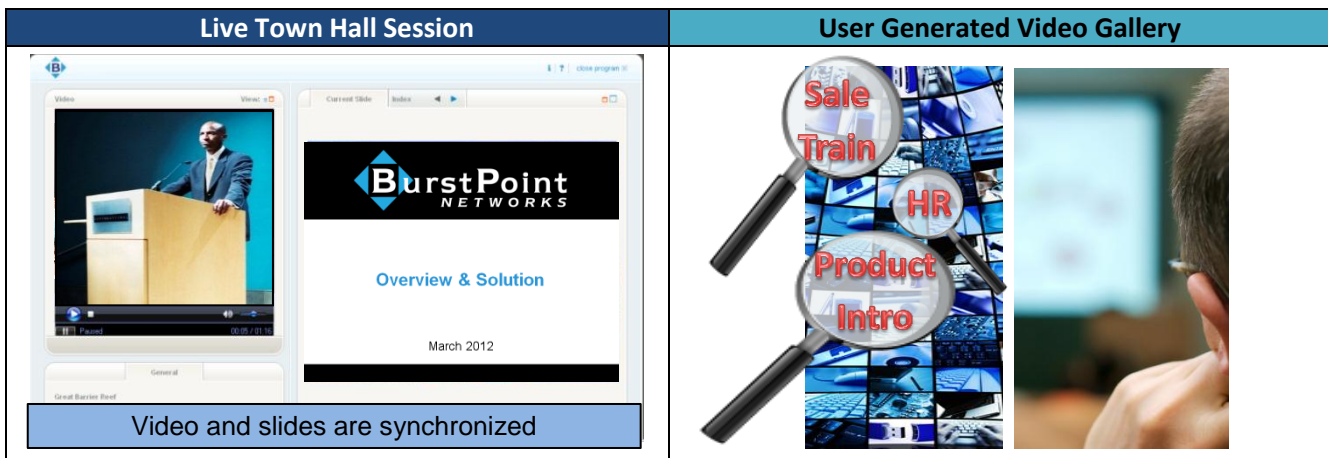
| Live Town Hall Session | User Generated Video Gallery |
|---|---|
| | |

? | close program

Video

Views

Current Slide

Index

BurstPoint NETWORKS

Overview & Solution

March 2012

Paused

00:05 / 01:16

General

Great Barrier Reef

Video and slides are synchronized

Sale

Train

HR

Product

Intro